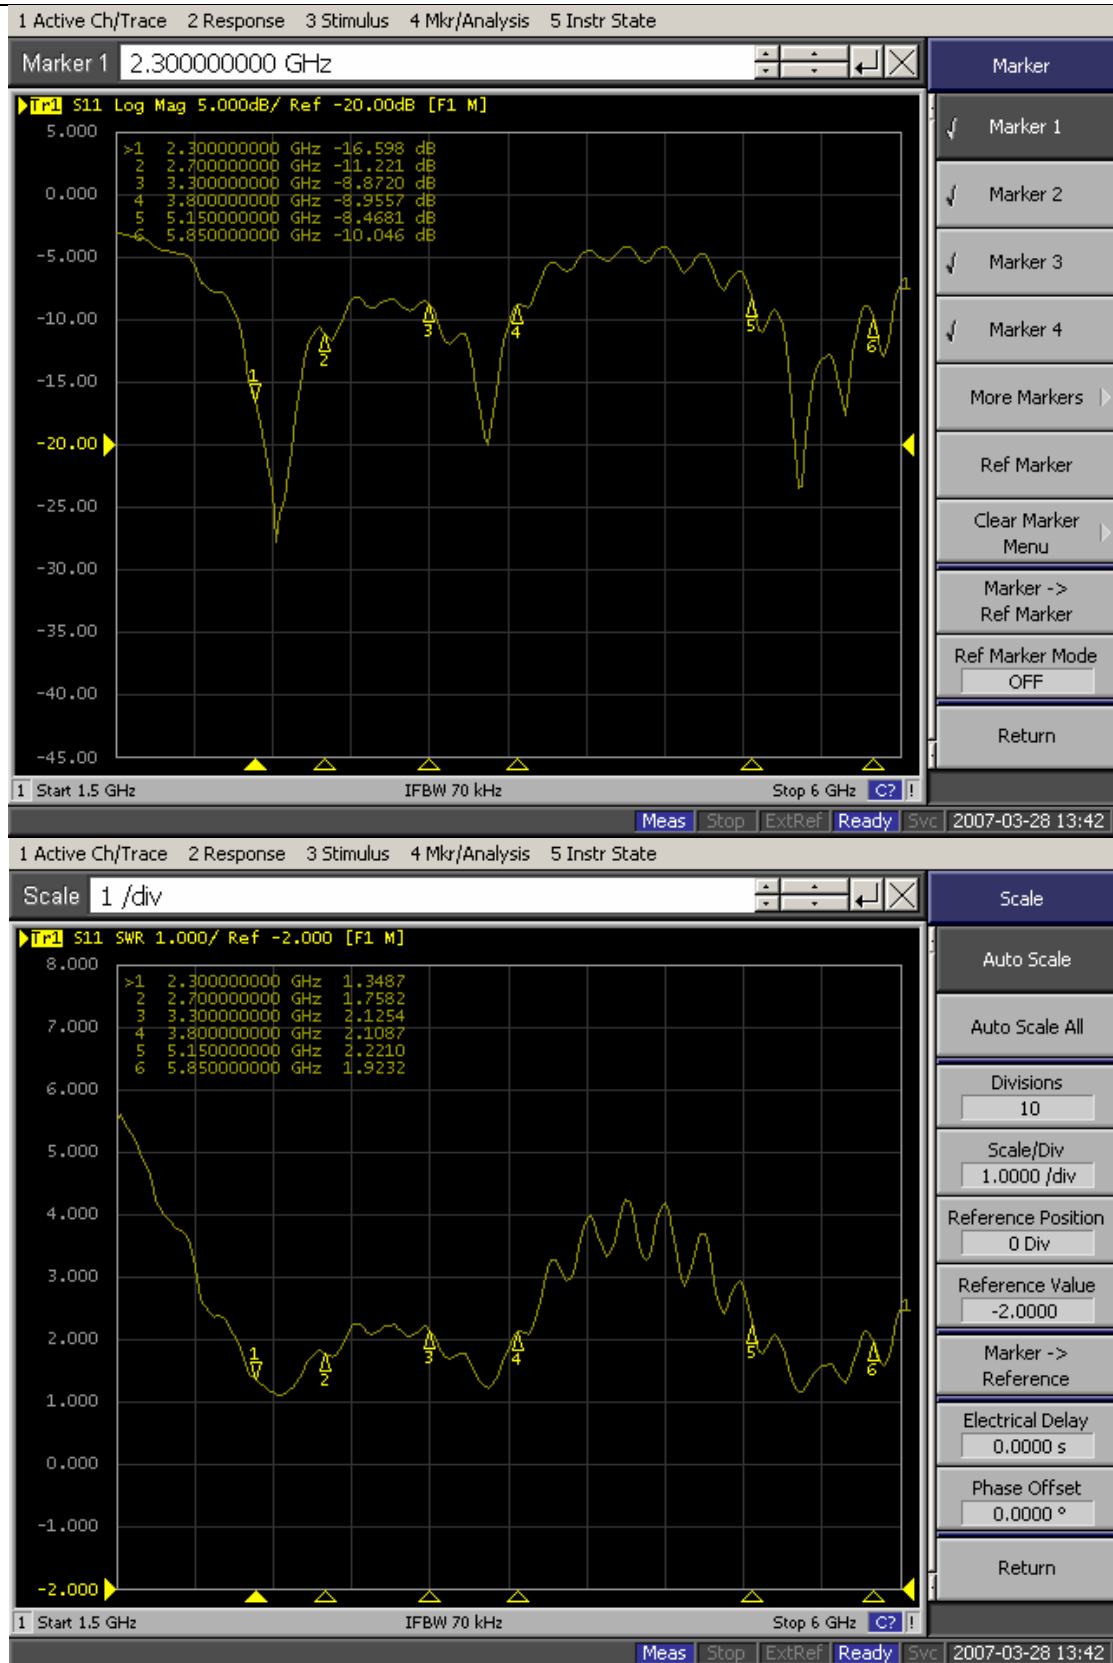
1 Active Ch/Trace 2 Response 3 Stimulus 4 Mkr/Analysis 5 Instr State

Marker 1 2.300000000 GHz

Marker

Tr1 S11 Log Mag 5.000dB/ Ref -20.00dB [F1 M]

5.000
0.000
-5.000
-10.00
-15.00
-20.00
-25.00
-30.00
-35.00
-40.00
-45.00

>1 2.300000000 GHz -16.598 dB
2 2.700000000 GHz -11.221 dB
3 3.300000000 GHz -8.8720 dB
4 3.800000000 GHz -8.9557 dB
5 5.150000000 GHz -8.4681 dB
6 5.850000000 GHz -10.046 dB

1 2 3 4 5 6 1

Marker 1
Marker 2
Marker 3
Marker 4
More Markers
Ref Marker
Clear Marker Menu
Marker -> Ref Marker
Ref Marker Mode
OFF
Return

1 Start 1.5 GHz IFBW 70 kHz Stop 6 GHz C?

Meas Stop ExtRef Ready Svc 2007-03-28 13:42

1 Active Ch/Trace 2 Response 3 Stimulus 4 Mkr/Analysis 5 Instr State

Scale 1 /div

Scale

Tr1 S11 SWR 1.000/ Ref -2.000 [F1 M]

8.000
7.000
6.000
5.000
4.000
3.000
2.000
1.000
0.000
-1.000
-2.000

>1 2.300000000 GHz 1.3487
2 2.700000000 GHz 1.7582
3 3.300000000 GHz 2.1254
4 3.800000000 GHz 2.1087
5 5.150000000 GHz 2.2210
6 5.850000000 GHz 1.9232

1 2 3 4 5 6 1

Auto Scale
Auto Scale All
Divisions
10
Scale/Div
1.0000 /div
Reference Position
0 Div
Reference Value
-2.0000
Marker -> Reference
Electrical Delay
0.0000 s
Phase Offset
0.0000 °
Return

1 Start 1.5 GHz IFBW 70 kHz Stop 6 GHz C?

Meas Stop ExtRef Ready Svc 2007-03-28 13:42